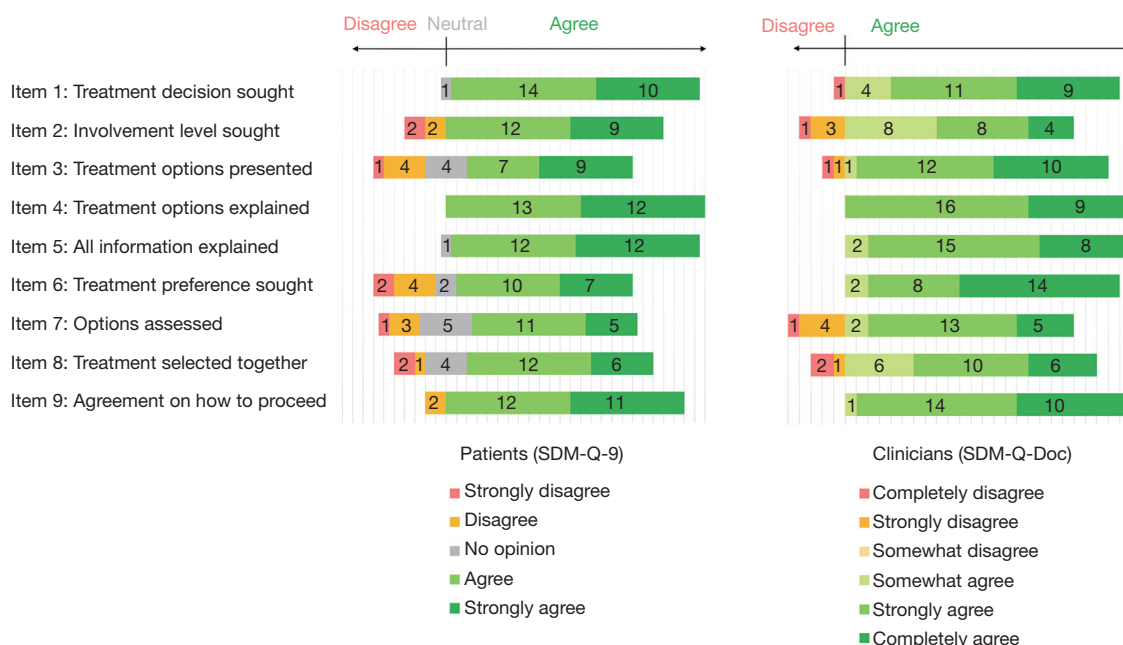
Disagree Neutral Agree

Disagree Agree

Item 1: Treatment decision sought
Item 2: Involvement level sought
Item 3: Treatment options presented
Item 4: Treatment options explained
Item 5: All information explained
Item 6: Treatment preference sought
Item 7: Options assessed
Item 8: Treatment selected together
Item 9: Agreement on how to proceed

| Item | Patients |
|---|---|
| 1 | 1, 14, 10 |
| 2 | 2, 2, 12, 9 |
| 3 | 1, 4, 4, 7, 9 |
| 4 | 13, 12 |
| 5 | 1, 12, 12 |
| 6 | 2, 4, 2, 10, 7 |
| 7 | 1, 3, 5, 11, 5 |
| 8 | 2, 1, 4, 12, 6 |
| 9 | 2, 12, 11 |

| Item | Clinicians |
|---|---|
| 1 | 1, 4, 11, 9 |
| 2 | 1, 3, 8, 8, 4 |
| 3 | 1, 1, 1, 12, 10 |
| 4 | 16, 9 |
| 5 | 2, 15, 8 |
| 6 | 2, 8, 14 |
| 7 | 1, 4, 2, 13, 5 |
| 8 | 2, 1, 6, 10, 6 |
| 9 | 1, 14, 10 |

Patients (SDM-Q-9)
Strongly disagree
Disagree
No opinion
Agree
Strongly agree

Clinicians (SDM-Q-Doc)
Completely disagree
Strongly disagree
Somewhat disagree
Somewhat agree
Strongly agree
Completely agree